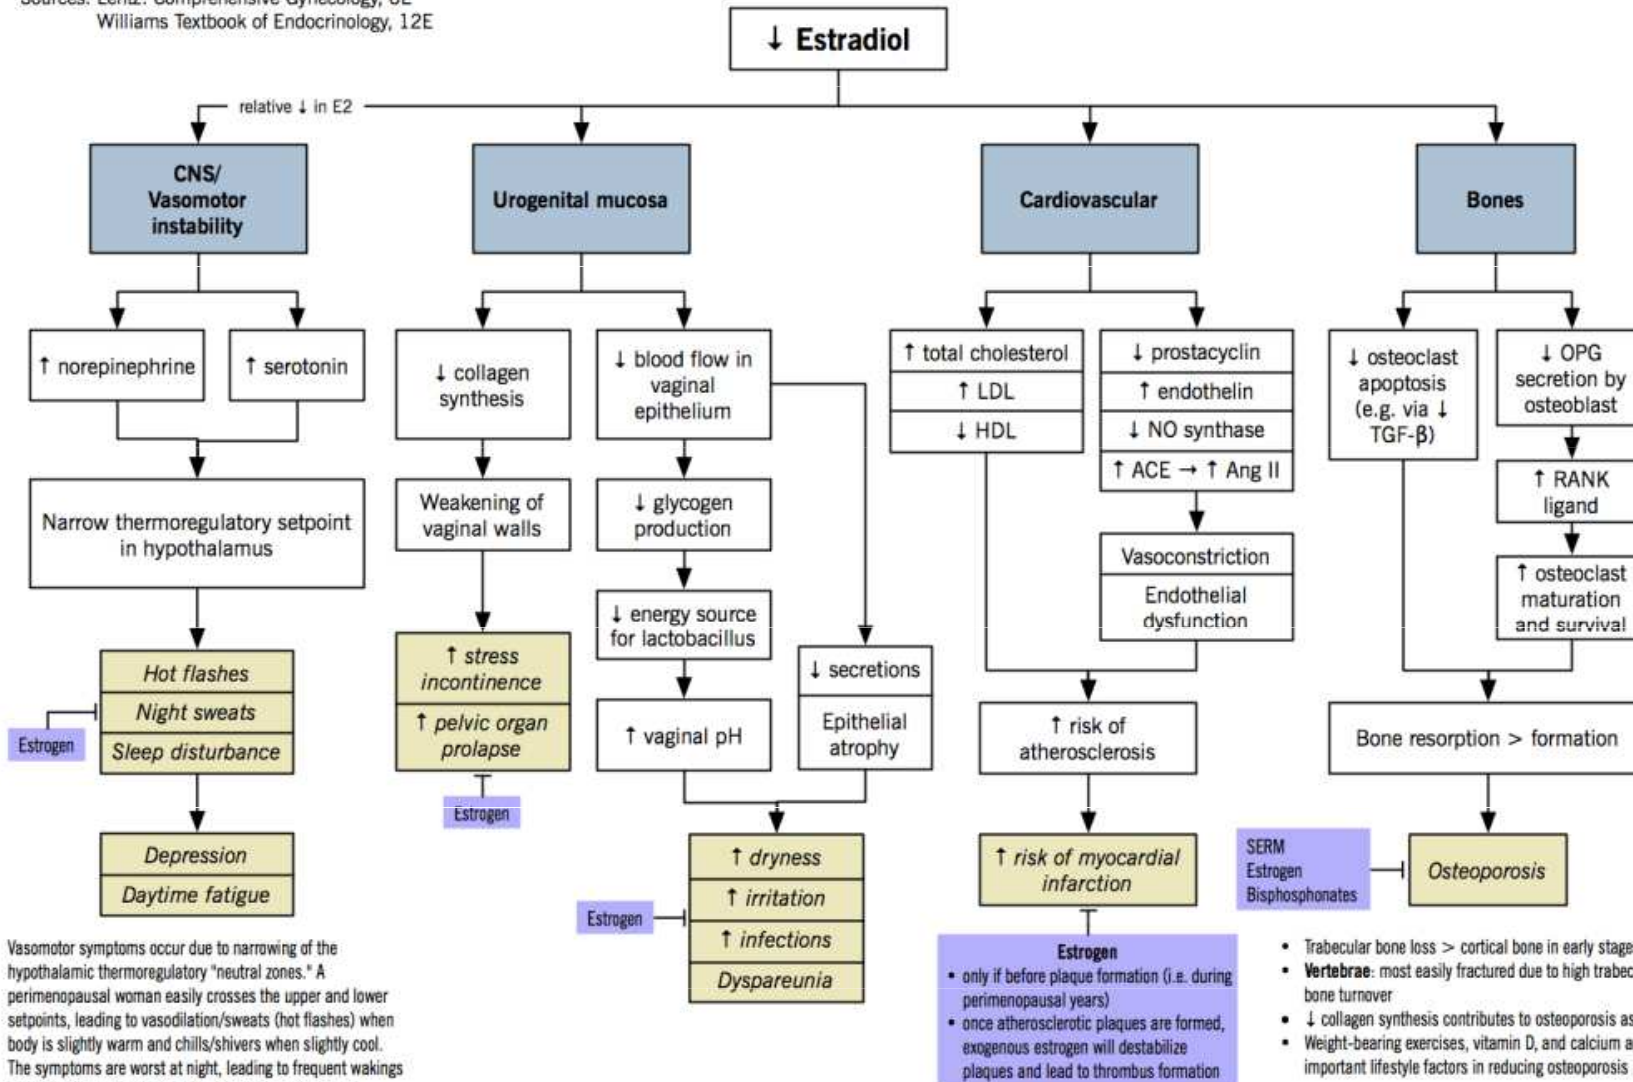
Sources: Lentz: Comprehensive Gynecology, 6E
Williams Textbook of Endocrinology, 12E

↓ Estradiol

relative ↓ in E2

CNS/ Vasomotor instability

↑ norepinephrine

↑ serotonin

Narrow thermoregulatory setpoint in hypothalamus

Hot flashes
Night sweats
Sleep disturbance

Estrogen

Depression
Daytime fatigue

Vasomotor symptoms occur due to narrowing of the hypothalamic thermoregulatory "neutral zones." A perimenopausal woman easily crosses the upper and lower setpoints, leading to vasodilation/sweats (hot flashes) when body is slightly warm and chills/shivers when slightly cool. The symptoms are worst at night, leading to frequent wakings

Urogenital mucosa

↓ collagen synthesis

Weakening of vaginal walls

↑ stress incontinence
↑ pelvic organ prolapse

Estrogen

↓ blood flow in vaginal epithelium

↓ glycogen production

↓ energy source for lactobacillus

↑ vaginal pH

↓ secretions
Epithelial atrophy

↑ dryness
↑ irritation
↑ infections
Dyspareunia

Estrogen

Cardiovascular

↑ total cholesterol
↑ LDL
↓ HDL

↓ prostacyclin
↑ endothelin
↓ NO synthase
↑ ACE → ↑ Ang II

Vasoconstriction
Endothelial dysfunction

↑ risk of atherosclerosis

↑ risk of myocardial infarction

Estrogen
• only if before plaque formation (i.e. during perimenopausal years)
• once atherosclerotic plaques are formed, exogenous estrogen will destabilize plaques and lead to thrombus formation

Bones

↓ osteoclast apoptosis (e.g. via ↓ TGF-β)

↓ OPG secretion by osteoblast

↑ RANK ligand

↑ osteoclast maturation and survival

Bone resorption > formation

SERM
Estrogen
Bisphosphonates

Osteoporosis

• Trabecular bone loss > cortical bone in early stage
• Vertebrae: most easily fractured due to high trabec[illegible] bone turnover
• ↓ collagen synthesis contributes to osteoporosis as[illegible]
• Weight-bearing exercises, vitamin D, and calcium a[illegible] important lifestyle factors in reducing osteoporosis